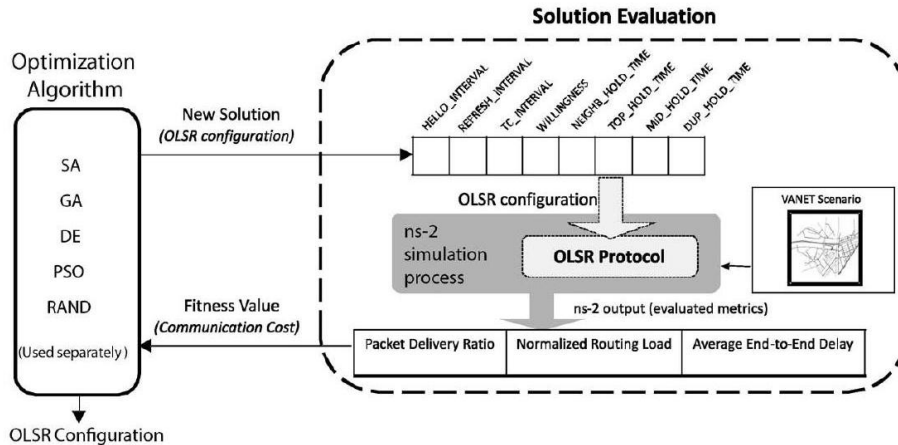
Solution Evaluation

Optimization Algorithm

SA
GA
DE
PSO
RAND
(Used separately)

OLSR Configuration

New Solution
(OLSR configuration)

HELLO_INTERVAL
REFRESH_INTERVAL
TC_INTERVAL
WILLINGNESS
NEIGHB_HOLD_TIME
TOP_HOLD_TIME
MID_HOLD_TIME
DUP_HOLD_TIME

OLSR configuration

ns-2 simulation process

OLSR Protocol

VANET Scenario

ns-2 output (evaluated metrics)

Fitness Value
(Communication Cost)

| Packet Delivery Ratio | Normalized Routing Load | Average End-to-End Delay |
|---|---|---|